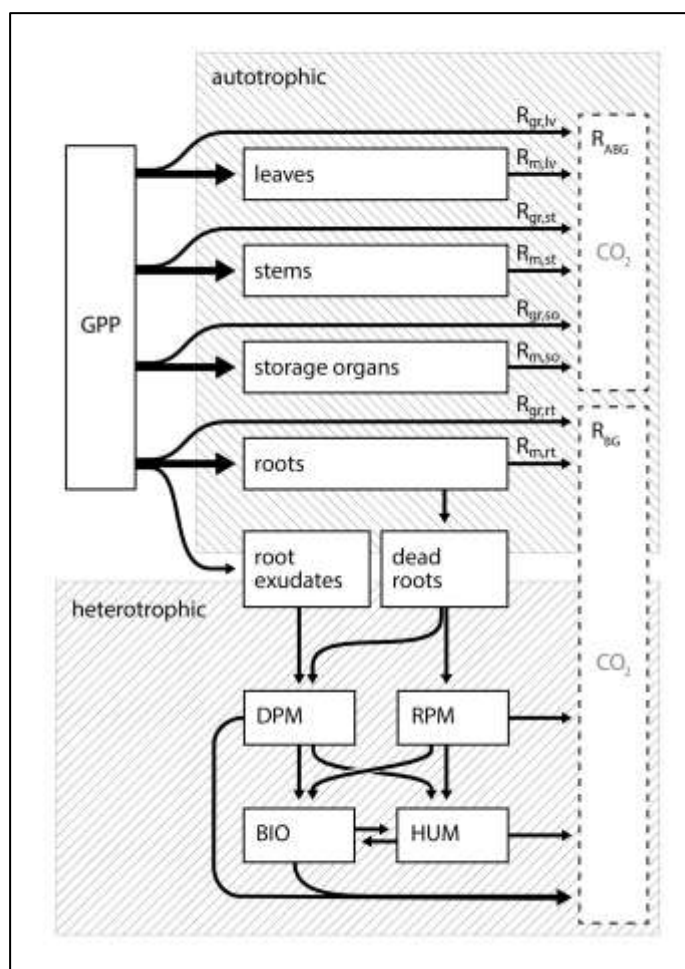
autotrophic

$R_{gr,lv}$

$R_{ABG}$

GPP

leaves

$R_{m,lv}$

$R_{gr,st}$

stems

$R_{m,st}$

$CO_2$

$R_{gr,so}$

storage organs

$R_{m,so}$

$R_{gr,rt}$

$R_{BG}$

roots

$R_{m,rt}$

root exudates

dead roots

heterotrophic

$CO_2$

DPM

RPM

BIO

HUM